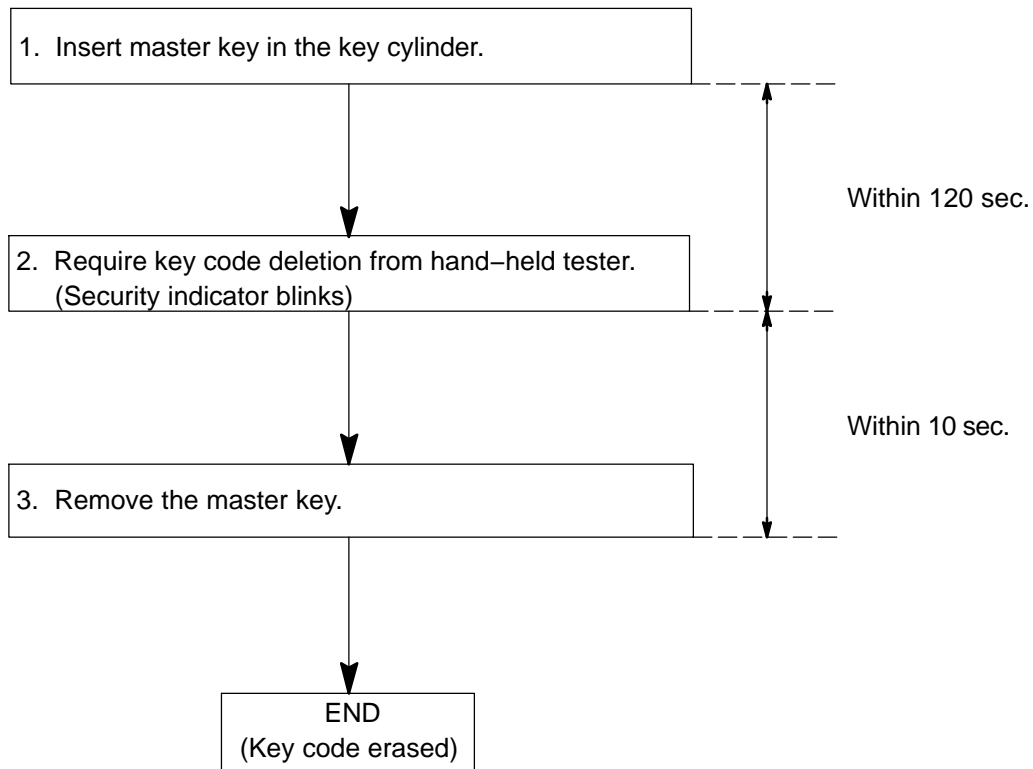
1. Insert master key in the key cylinder.

Within 120 sec.

2. Require key code deletion from hand−held tester. (Security indicator blinks)

Within 10 sec.

3. Remove the master key.

END
(Key code erased)